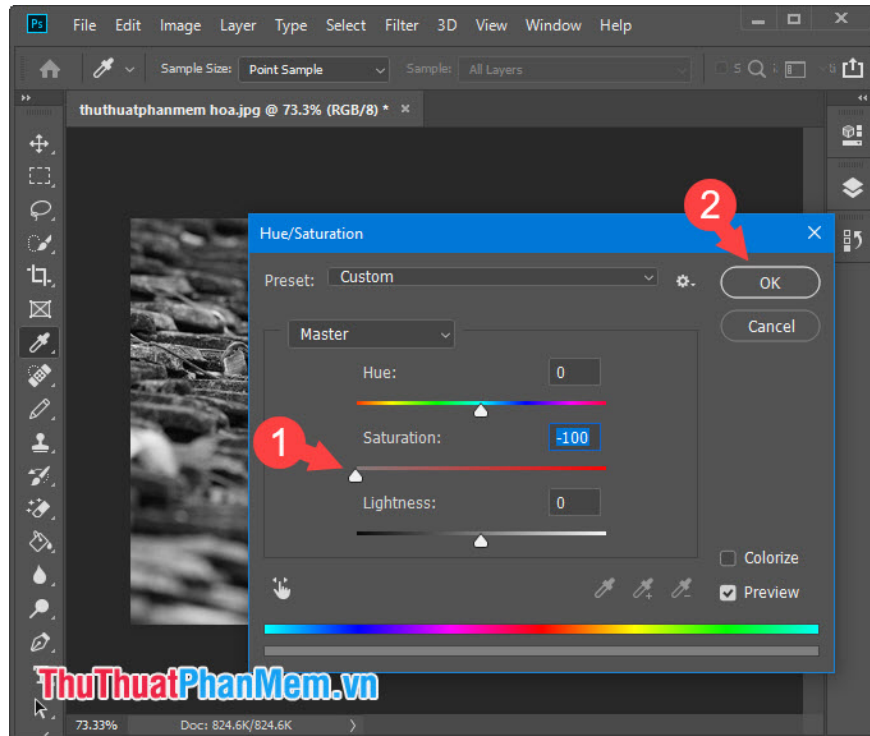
Ps File Edit Image Layer Type Select Filter 3D View Window Help

Sample Size: Point Sample Sample: All Layers

thuthuatphanmem hoa.jpg @ 73.3% (RGB/8) * ×

Hue/Saturation ×

Preset: Custom

OK

Cancel

Master

Hue: 0

Saturation: -100

Lightness: 0

Colorize

Preview

1

2

ThuThuatPhanMem.vn

73.33% Doc: 824.6K/824.6K